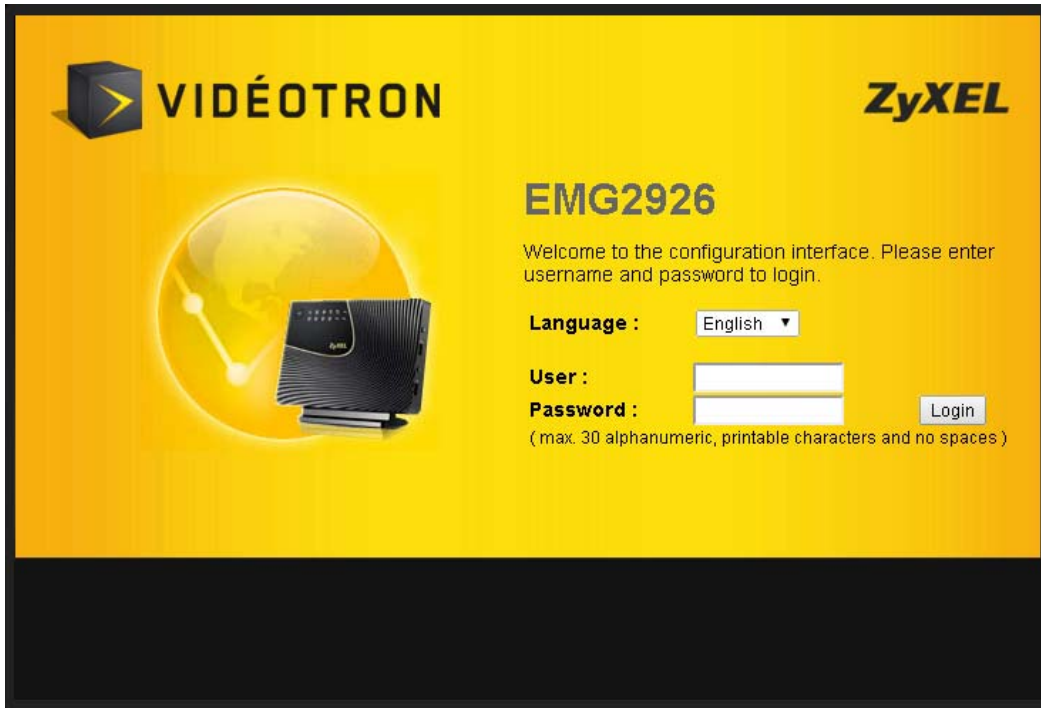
VIDÉOTRON

ZyXEL

ZyXEL

EMG2926

Welcome to the configuration interface. Please enter username and password to login.

Language : English ▼

User :

Password : Login

( max. 30 alphanumeric, printable characters and no spaces )